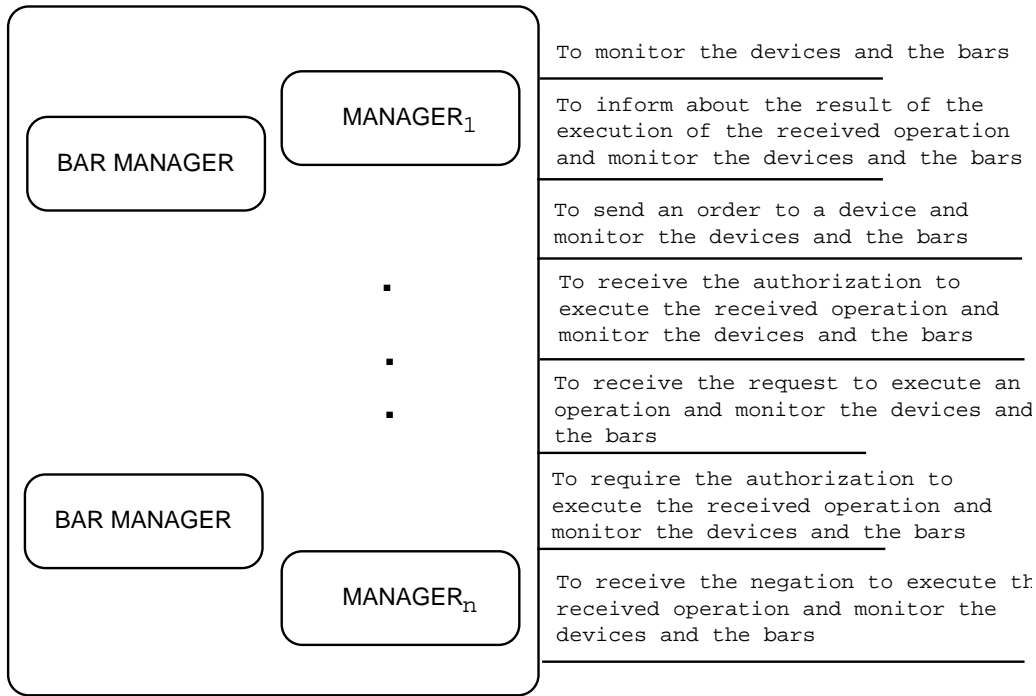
MANAGER$_1$

BAR MANAGER

BAR MANAGER

MANAGER$_n$

To monitor the devices and the bars

To inform about the result of the execution of the received operation and monitor the devices and the bars

To send an order to a device and monitor the devices and the bars

To receive the authorization to execute the received operation and monitor the devices and the bars

To receive the request to execute an operation and monitor the devices and the bars

To require the authorization to execute the received operation and monitor the devices and the bars

To receive the negation to execute th received operation and monitor the devices and the bars